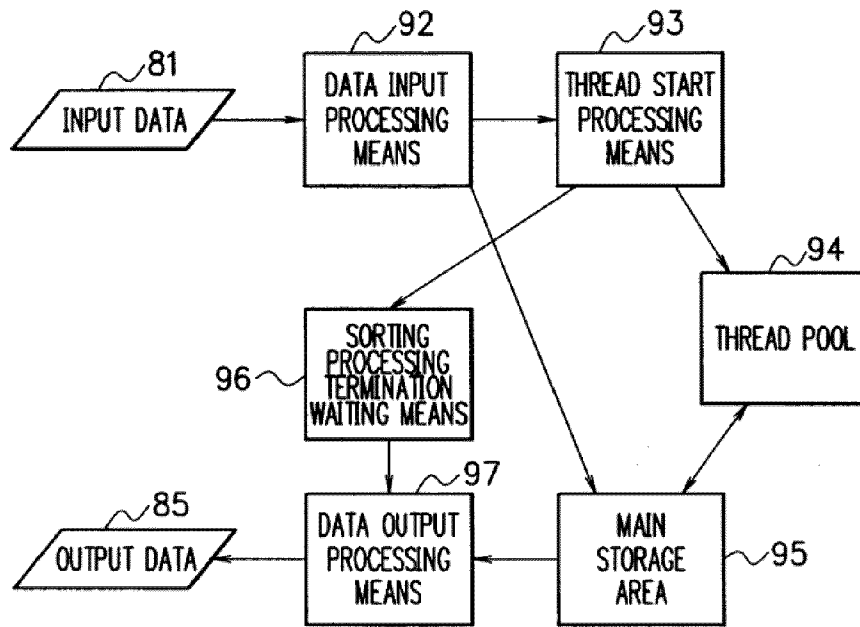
81
INPUT DATA

92
DATA INPUT PROCESSING MEANS

93
THREAD START PROCESSING MEANS

94
THREAD POOL

96
SORTING PROCESSING TERMINATION WAITING MEANS

97
DATA OUTPUT PROCESSING MEANS

95
MAIN STORAGE AREA

85
OUTPUT DATA